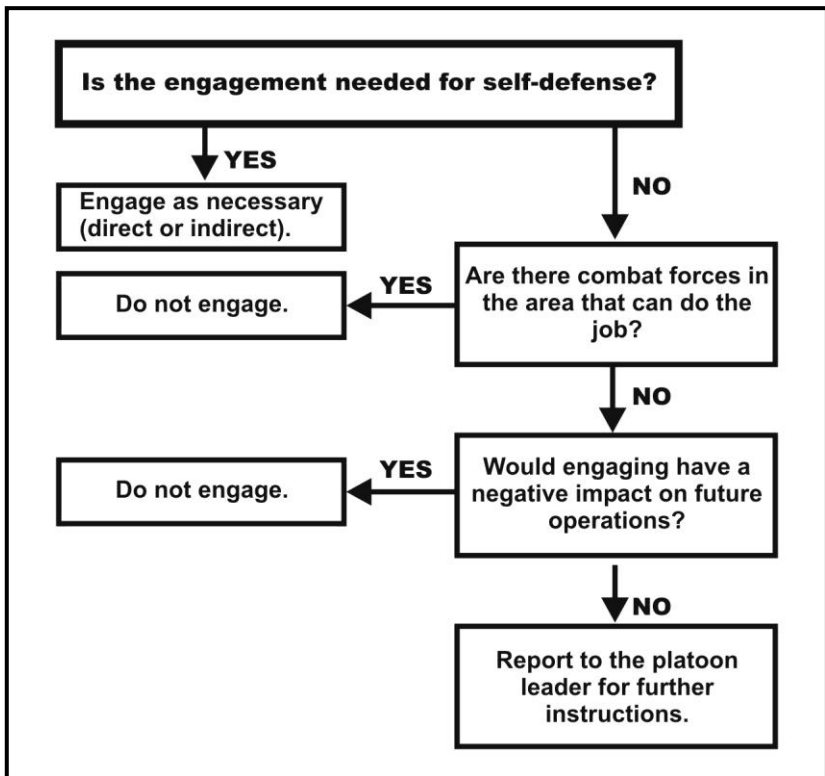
Is the engagement needed for self-defense?

YES

Engage as necessary (direct or indirect).

NO

Are there combat forces in the area that can do the job?

YES

Do not engage.

NO

Would engaging have a negative impact on future operations?

YES

Do not engage.

NO

Report to the platoon leader for further instructions.